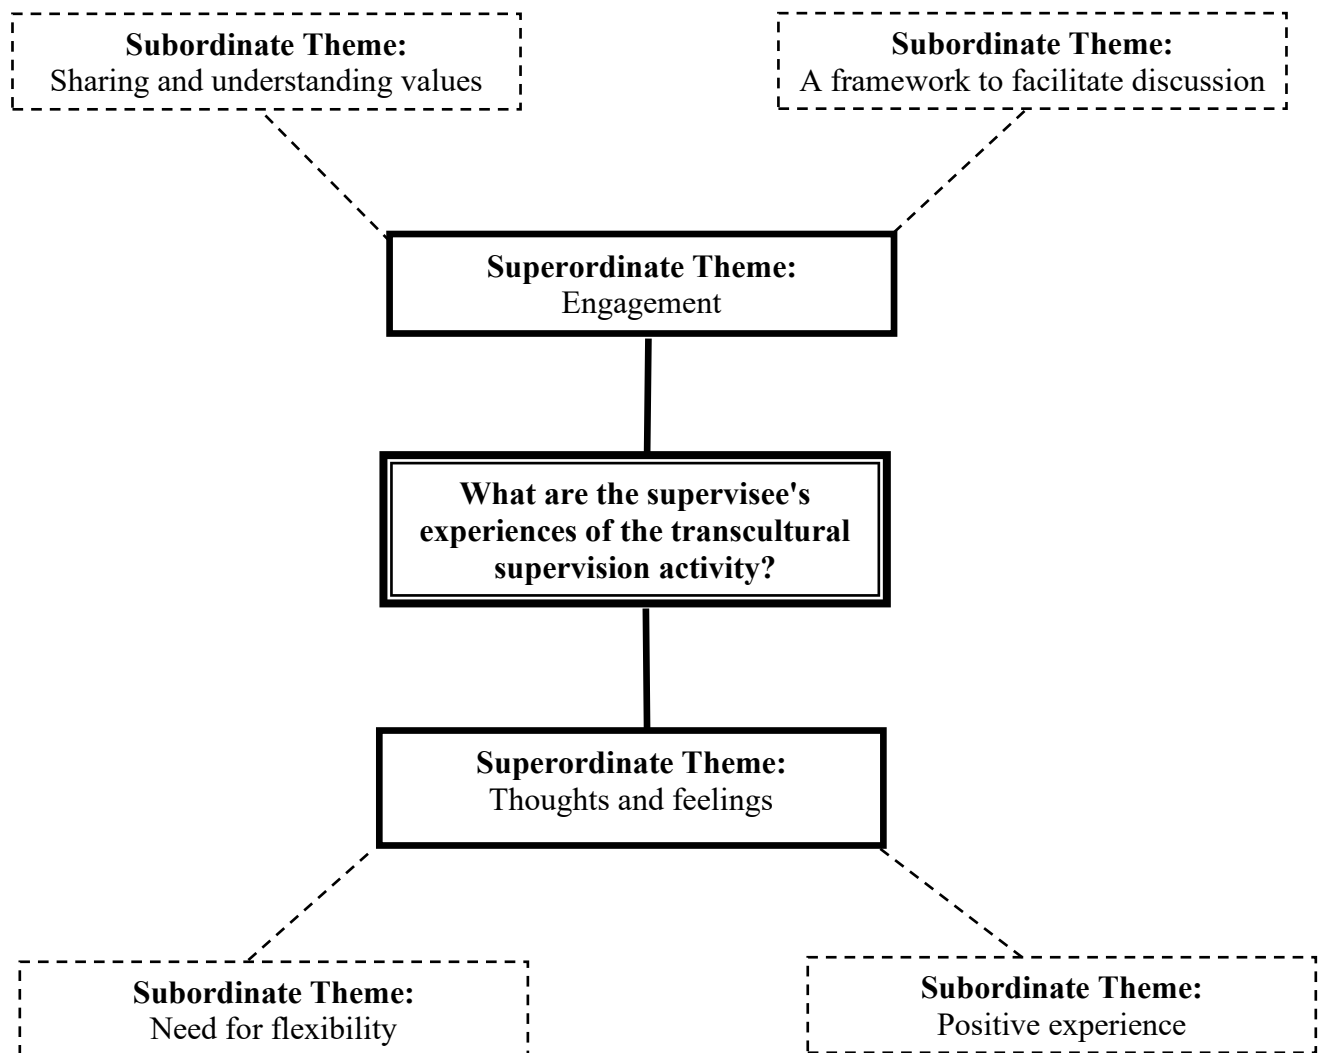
**Subordinate Theme:**
Sharing and understanding values

**Subordinate Theme:**
A framework to facilitate discussion

**Superordinate Theme:**
Engagement

**What are the supervisee's experiences of the transcultural supervision activity?**

**Superordinate Theme:**
Thoughts and feelings

**Subordinate Theme:**
Need for flexibility

**Subordinate Theme:**
Positive experience